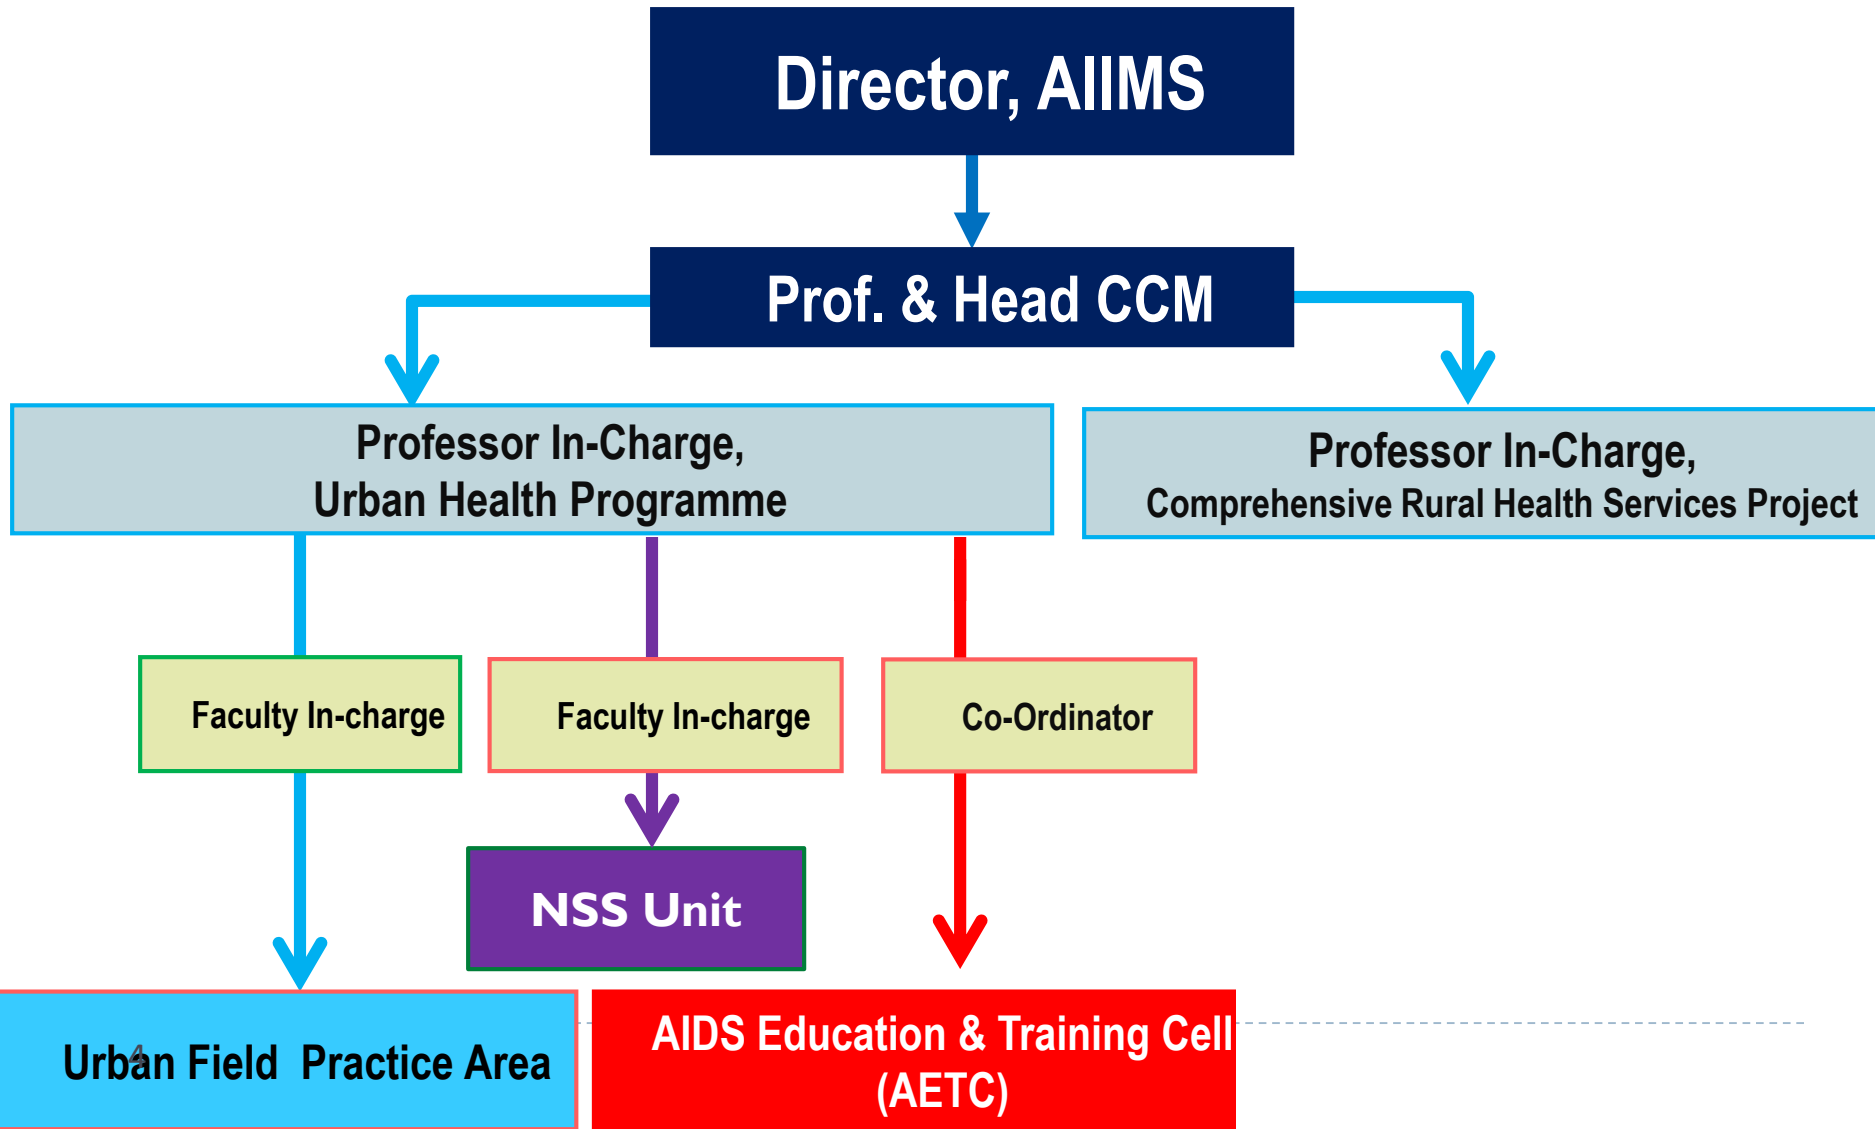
Director, AIIMS

Prof. & Head CCM

Professor In-Charge, Urban Health Programme

Professor In-Charge, Comprehensive Rural Health Services Project

Faculty In-charge

Faculty In-charge

Co-Ordinator

NSS Unit

Urban Field Practice Area

4

AIDS Education & Training Cell (AETC)